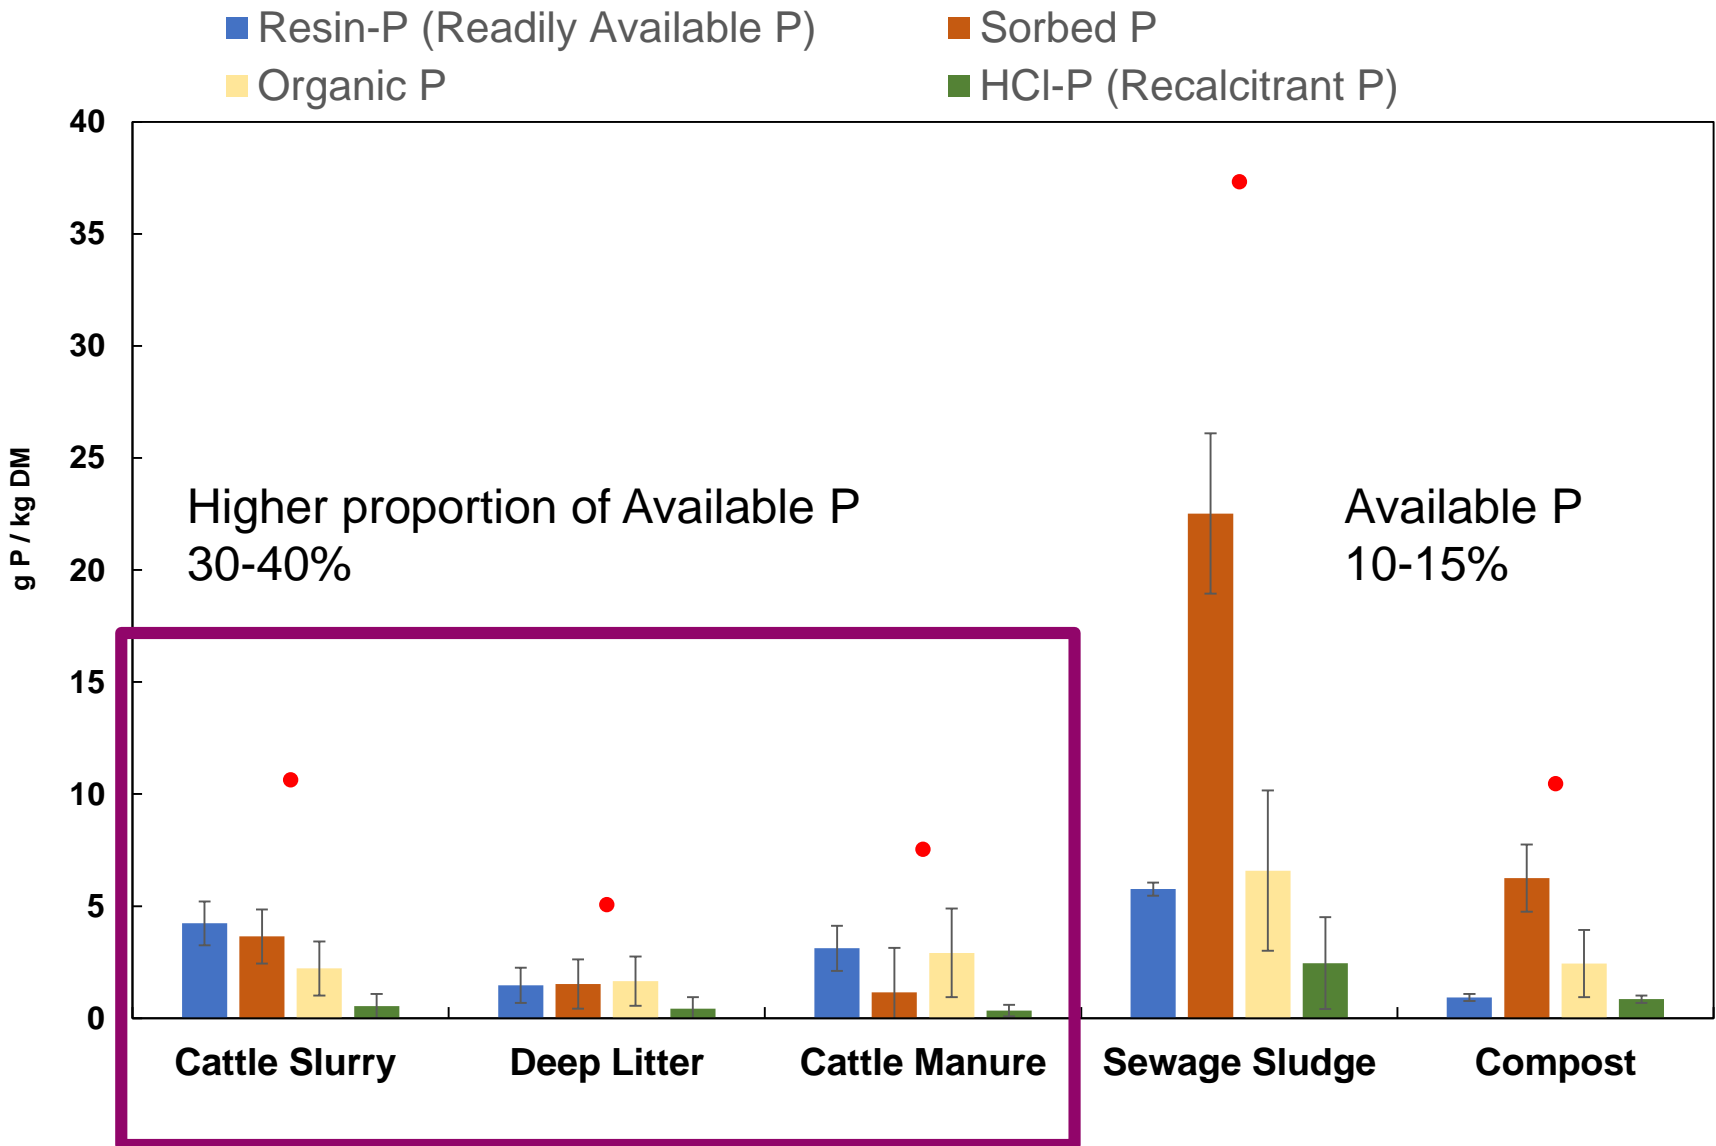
Resin-P (Readily Available P)
Sorbed P
Organic P
HCl-P (Recalcitrant P)

40
35
30
25
20
15
10
5
0

g P / kg DM

Higher proportion of Available P
30-40%

Available P
10-15%

Cattle Slurry
Deep Litter
Cattle Manure
Sewage Sludge
Compost